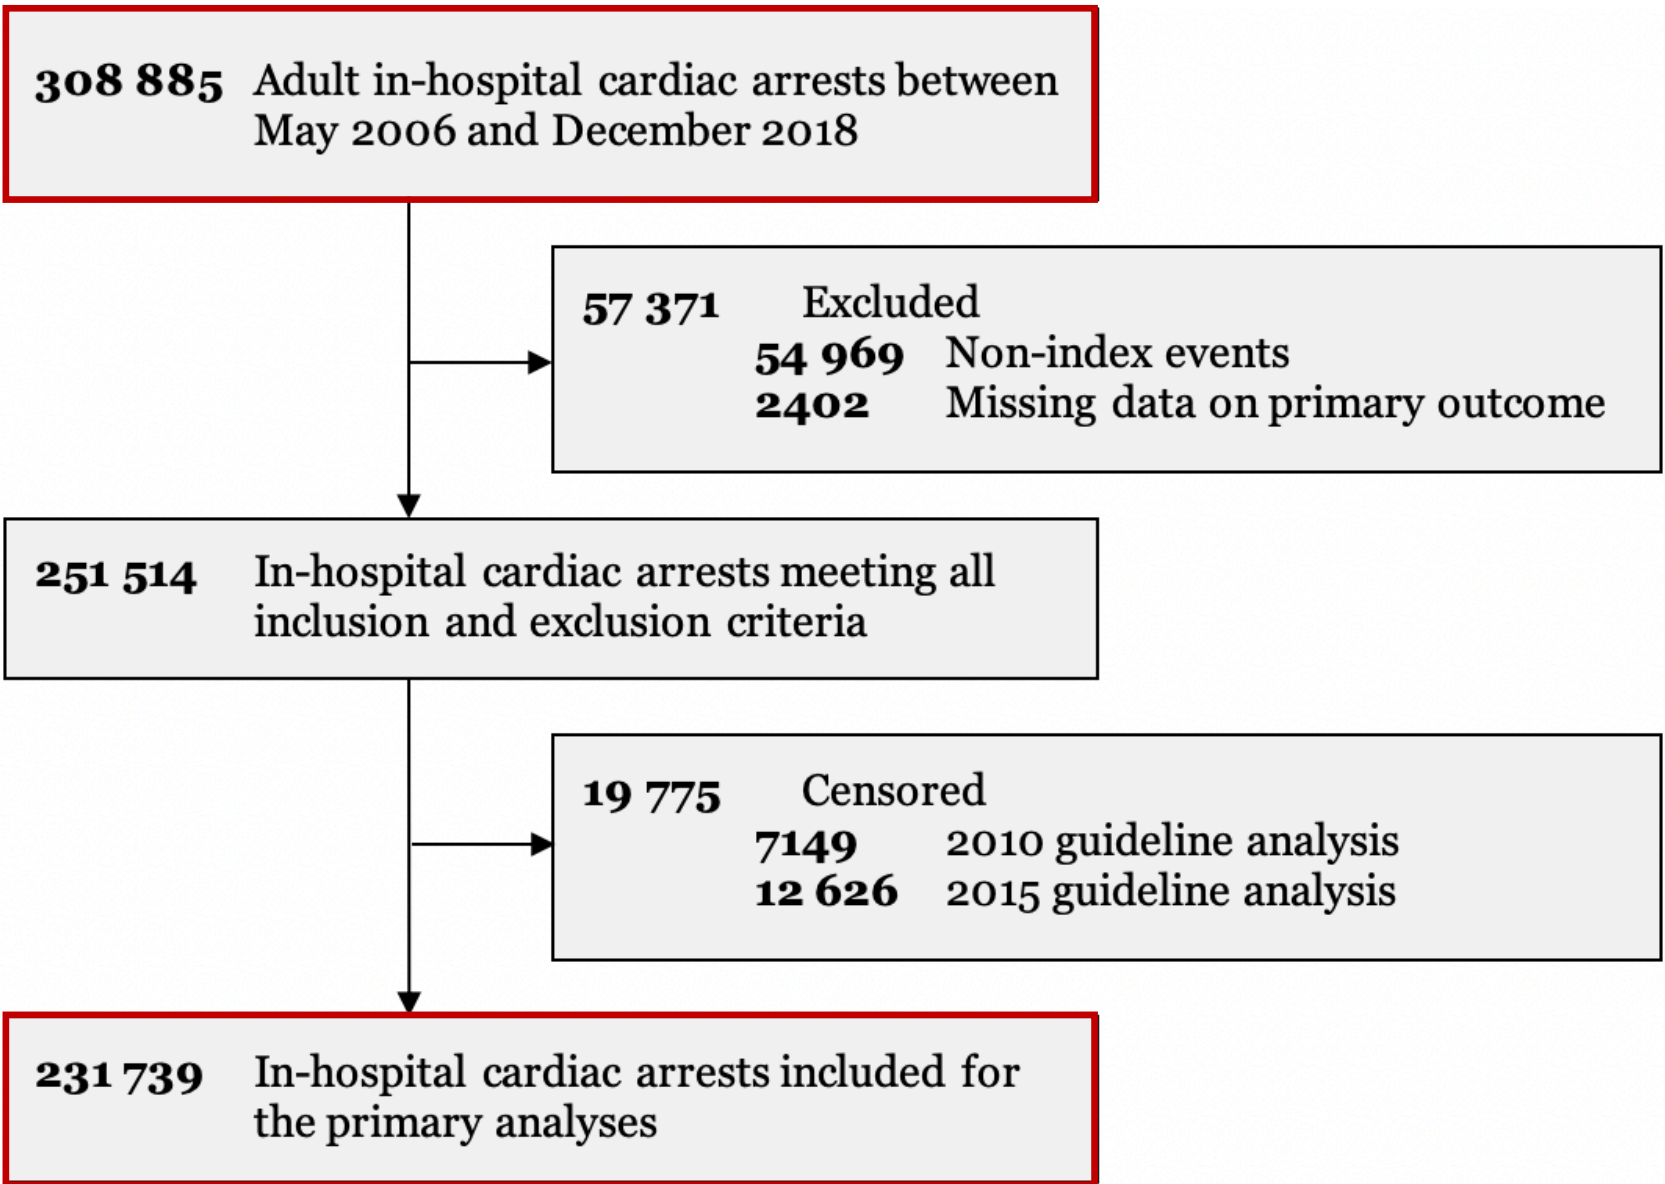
308 885 Adult in-hospital cardiac arrests between May 2006 and December 2018

57 371 Excluded
54 969 Non-index events
2402 Missing data on primary outcome

251 514 In-hospital cardiac arrests meeting all inclusion and exclusion criteria

19 775 Censored
7149 2010 guideline analysis
12 626 2015 guideline analysis

231 739 In-hospital cardiac arrests included for the primary analyses